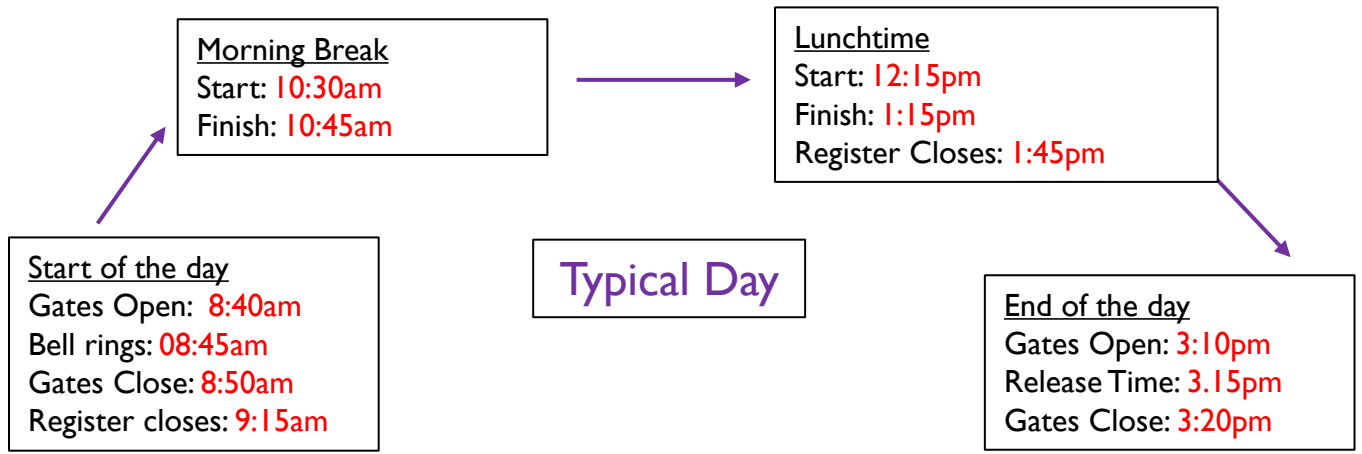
Typical Day

Start of the day
Gates Open: 8:40am
Bell rings: 08:45am
Gates Close: 8:50am
Register closes: 9:15am

Morning Break
Start: 10:30am
Finish: 10:45am

Lunchtime
Start: 12:15pm
Finish: 1:15pm
Register Closes: 1:45pm

End of the day
Gates Open: 3:10pm
Release Time: 3.15pm
Gates Close: 3:20pm